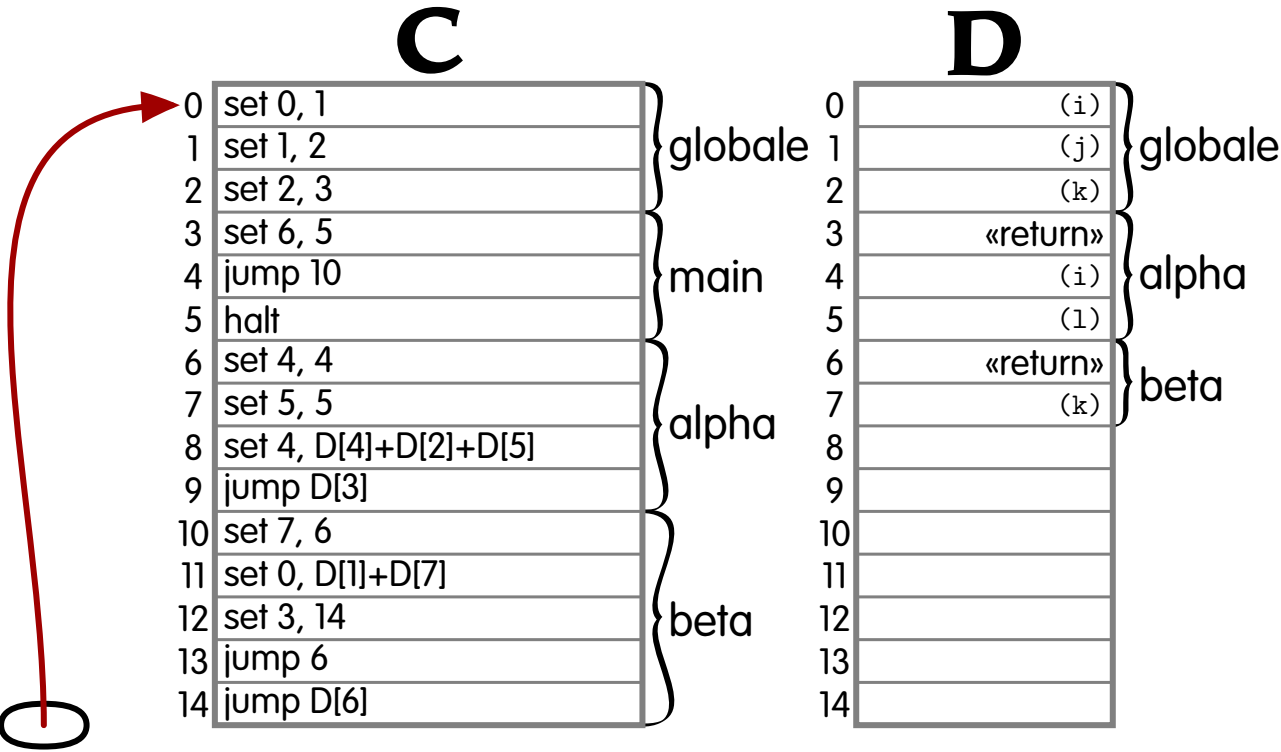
C

| | |
|---|---|
| 0 | set 0, 1 |
| 1 | set 1, 2 |
| 2 | set 2, 3 |
| 3 | set 6, 5 |
| 4 | jump 10 |
| 5 | halt |
| 6 | set 4, 4 |
| 7 | set 5, 5 |
| 8 | set 4, D[4]+D[2]+D[5] |
| 9 | jump D[3] |
| 10 | set 7, 6 |
| 11 | set 0, D[1]+D[7] |
| 12 | set 3, 14 |
| 13 | jump 6 |
| 14 | jump D[6] |

globale
main
alpha
beta

D

| | |
|---|---|
| 0 | (i) |
| 1 | (j) |
| 2 | (k) |
| 3 | «return» |
| 4 | (i) |
| 5 | (l) |
| 6 | «return» |
| 7 | (k) |
| 8 | |
| 9 | |
| 10 | |
| 11 | |
| 12 | |
| 13 | |
| 14 | |

globale
alpha
beta